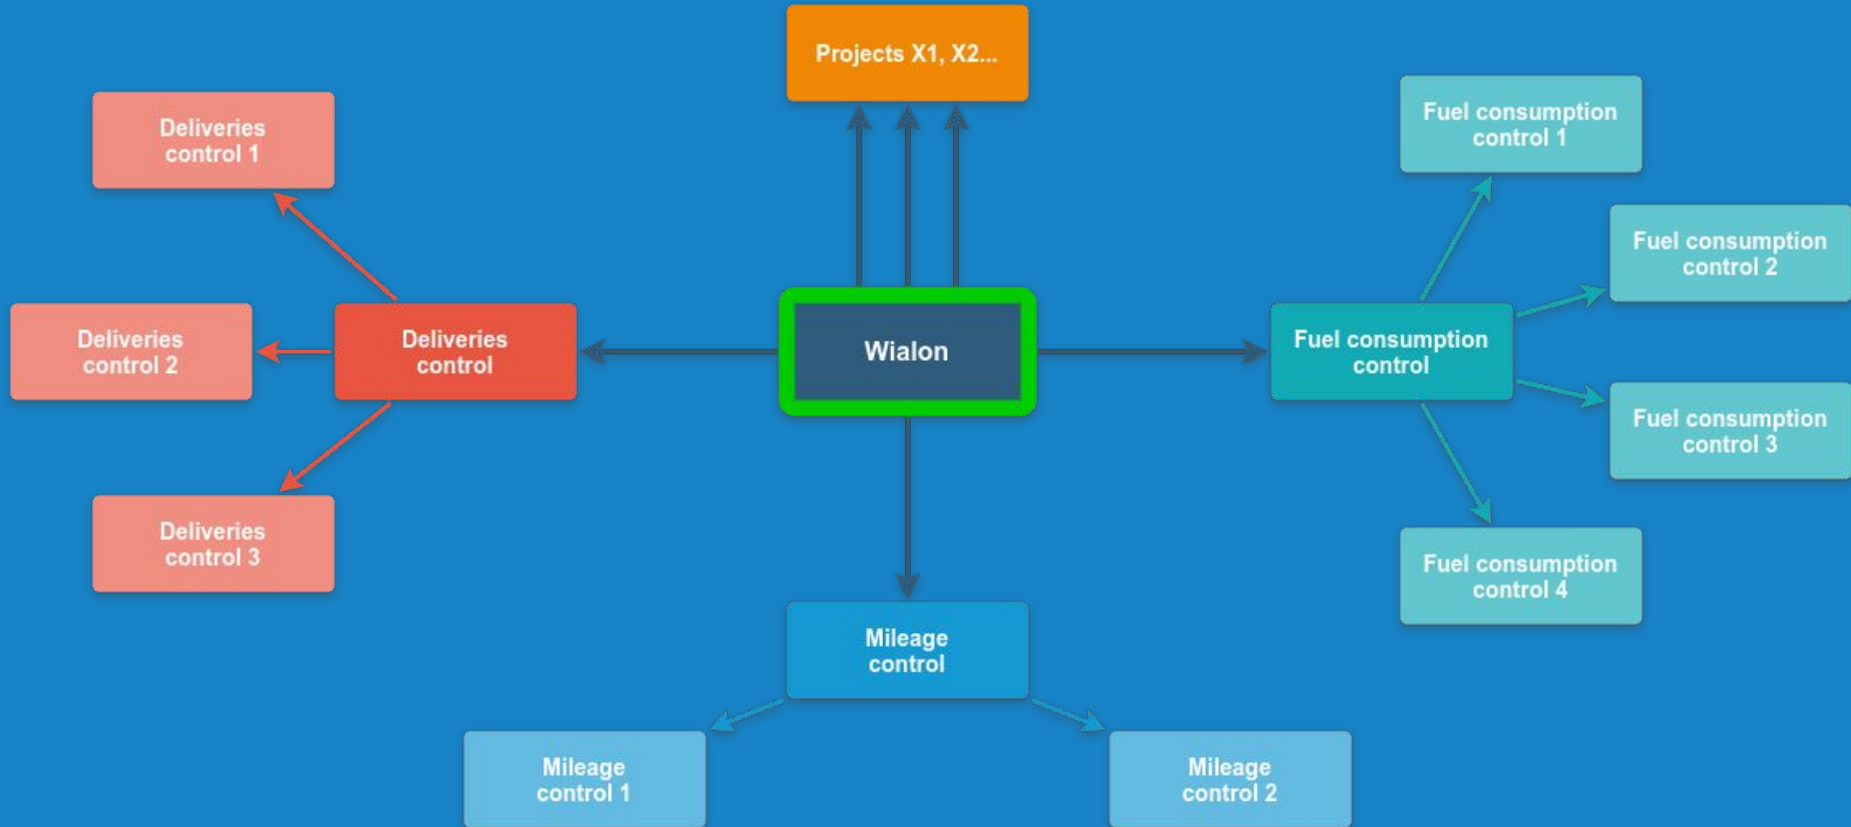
Projects X1, X2...

Deliveries control 1

Fuel consumption control 1

Fuel consumption control 2

Deliveries control 2

Deliveries control

Wialon

Fuel consumption control

Fuel consumption control 3

Deliveries control 3

Fuel consumption control 4

Mileage control

Mileage control 1

Mileage control 2